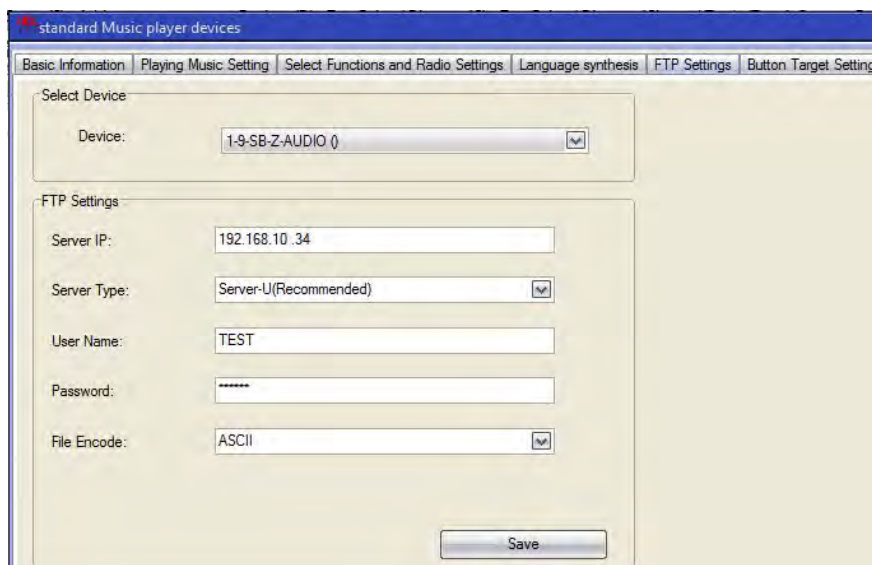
standard Music player devices

Basic Information | Playing Music Setting | Select Functions and Radio Settings | Language synthesis | FTP Settings | Button Target Setting

Select Device

Device: 1-9-SB-Z-AUDIO ()

FTP Settings

Server IP: 192.168.10 .34

Server Type: Server-U(Recommended)

User Name: TEST

Password: ******

File Encode: ASCII

Save